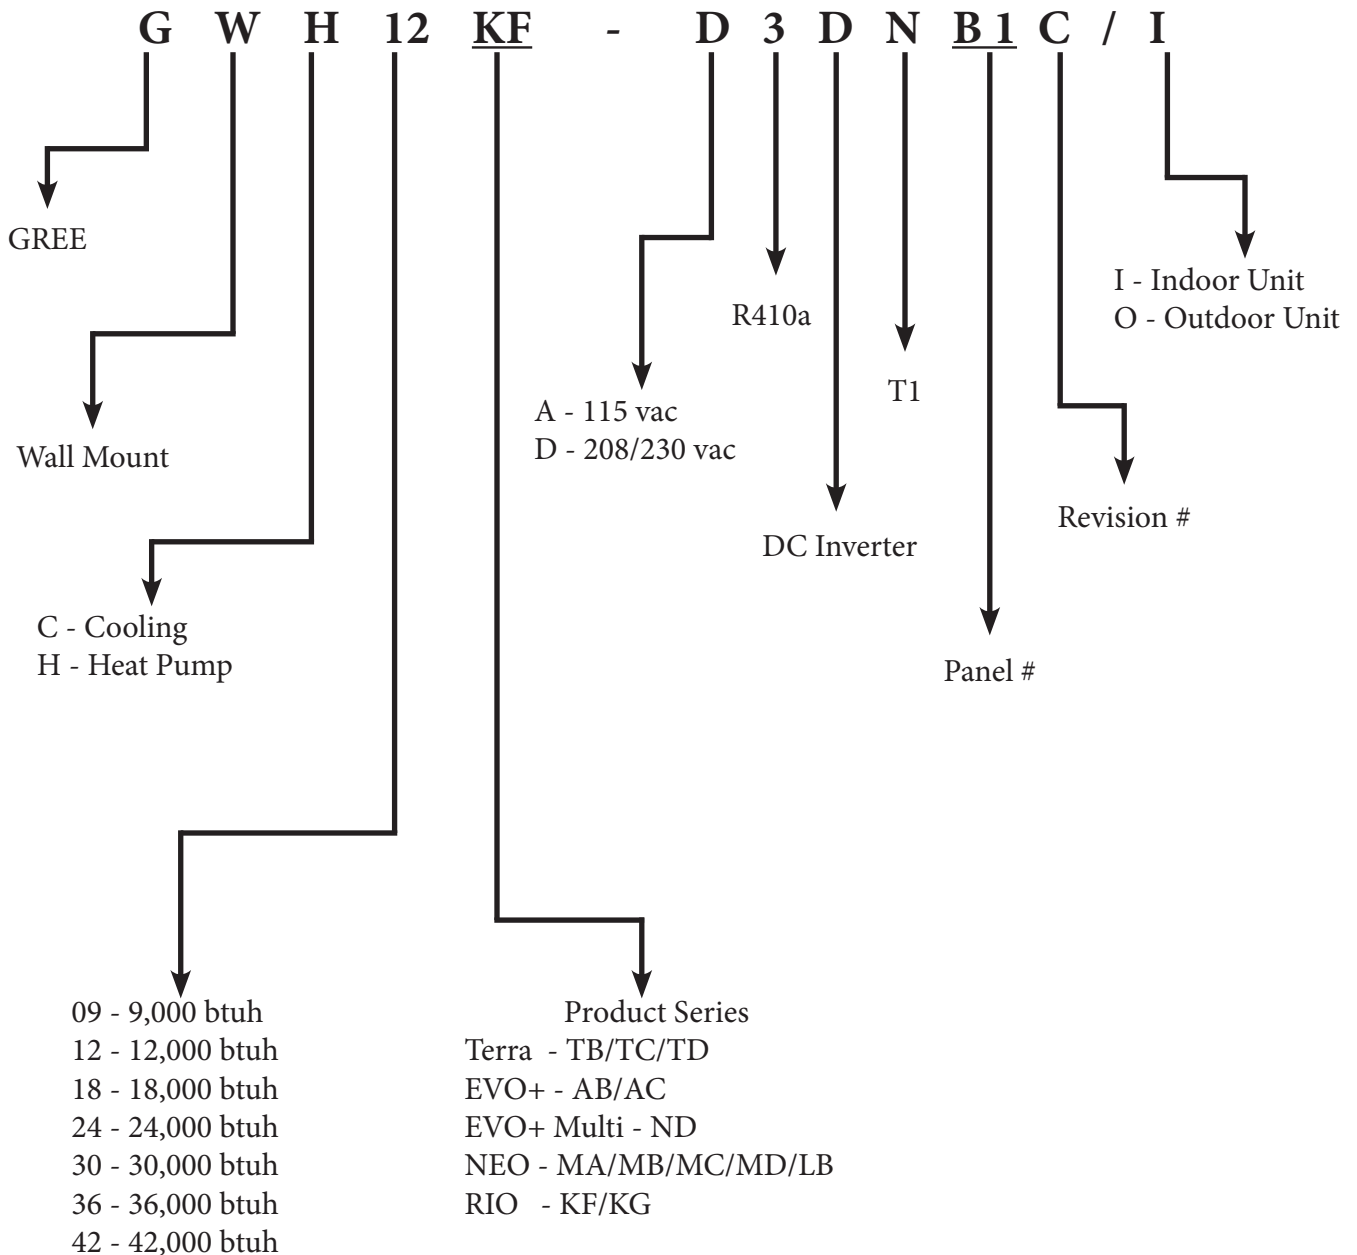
G W H 12 KF - D 3 D N B 1 C / I

GREE

Wall Mount

C - Cooling
H - Heat Pump

09 - 9,000 btuh
12 - 12,000 btuh
18 - 18,000 btuh
24 - 24,000 btuh
30 - 30,000 btuh
36 - 36,000 btuh
42 - 42,000 btuh

Product Series
Terra - TB/TC/TD
EVO+ - AB/AC
EVO+ Multi - ND
NEO - MA/MB/MC/MD/LB
RIO - KF/KG

A - 115 vac
D - 208/230 vac

R410a

DC Inverter

T1

Panel #

Revision #

I - Indoor Unit
O - Outdoor Unit